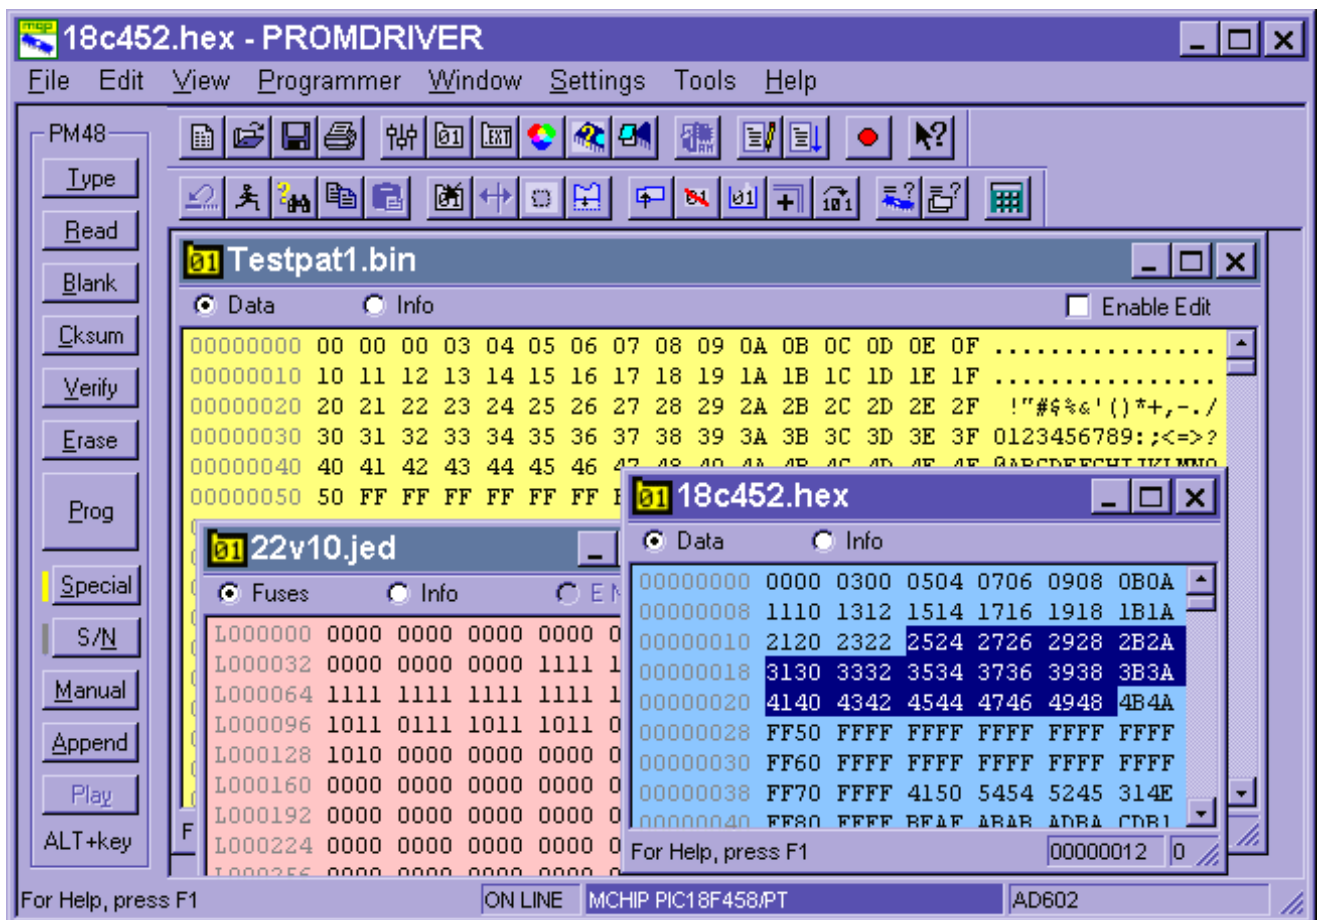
18c452.hex - PROMDRIVER

File Edit View Programmer Window Settings Tools Help

PM48
Type
Read
Blank
Cksum
Verify
Erase
Prog
Special
S/N
Manual
Append
Play
ALT+key

Testpat1.bin
Data Info Enable Edit

| | | |
|---|---|---|
| 00000000 | 00 00 00 03 04 05 06 07 08 09 0A 0B 0C 0D 0E 0F | ................ |
| 00000010 | 10 11 12 13 14 15 16 17 18 19 1A 1B 1C 1D 1E 1F | ................ |
| 00000020 | 20 21 22 23 24 25 26 27 28 29 2A 2B 2C 2D 2E 2F | !"#$%&'()*+,-./ |
| 00000030 | 30 31 32 33 34 35 36 37 38 39 3A 3B 3C 3D 3E 3F | 0123456789:;<=>? |
| 00000040 | 40 41 42 43 44 45 46 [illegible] | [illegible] |
| 00000050 | 50 FF FF FF FF FF FF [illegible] | |

22v10.jed
Fuses Info E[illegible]

L000000 0000 0000 0000 0000 0
L000032 0000 0000 0000 1111 1
L000064 1111 1111 1111 1111 1
L000096 1011 0111 1011 1011 0
L000128 1010 0000 0000 0000 0
L000160 0000 0000 0000 0000 0
L000192 0000 0000 0000 0000 0
L000224 0000 0000 0000 0000 0

18c452.hex
Data Info

| | |
|---|---|
| 00000000 | 0000 0300 0504 0706 0908 0B0A |
| 00000008 | 1110 1312 1514 1716 1918 1B1A |
| 00000010 | 2120 2322 2524 2726 2928 2B2A |
| 00000018 | 3130 3332 3534 3736 3938 3B3A |
| 00000020 | 4140 4342 4544 4746 4948 4B4A |
| 00000028 | FF50 FFFF FFFF FFFF FFFF FFFF |
| 00000030 | FF60 FFFF FFFF FFFF FFFF FFFF |
| 00000038 | FF70 FFFF 4150 5454 5245 314E |
| 00000040 | FF80 FFFF BEAF ABAB ADBA CDB1 |

For Help, press F1 00000012 0

For Help, press F1 ON LINE MCHIP PIC18F458/PT AD602